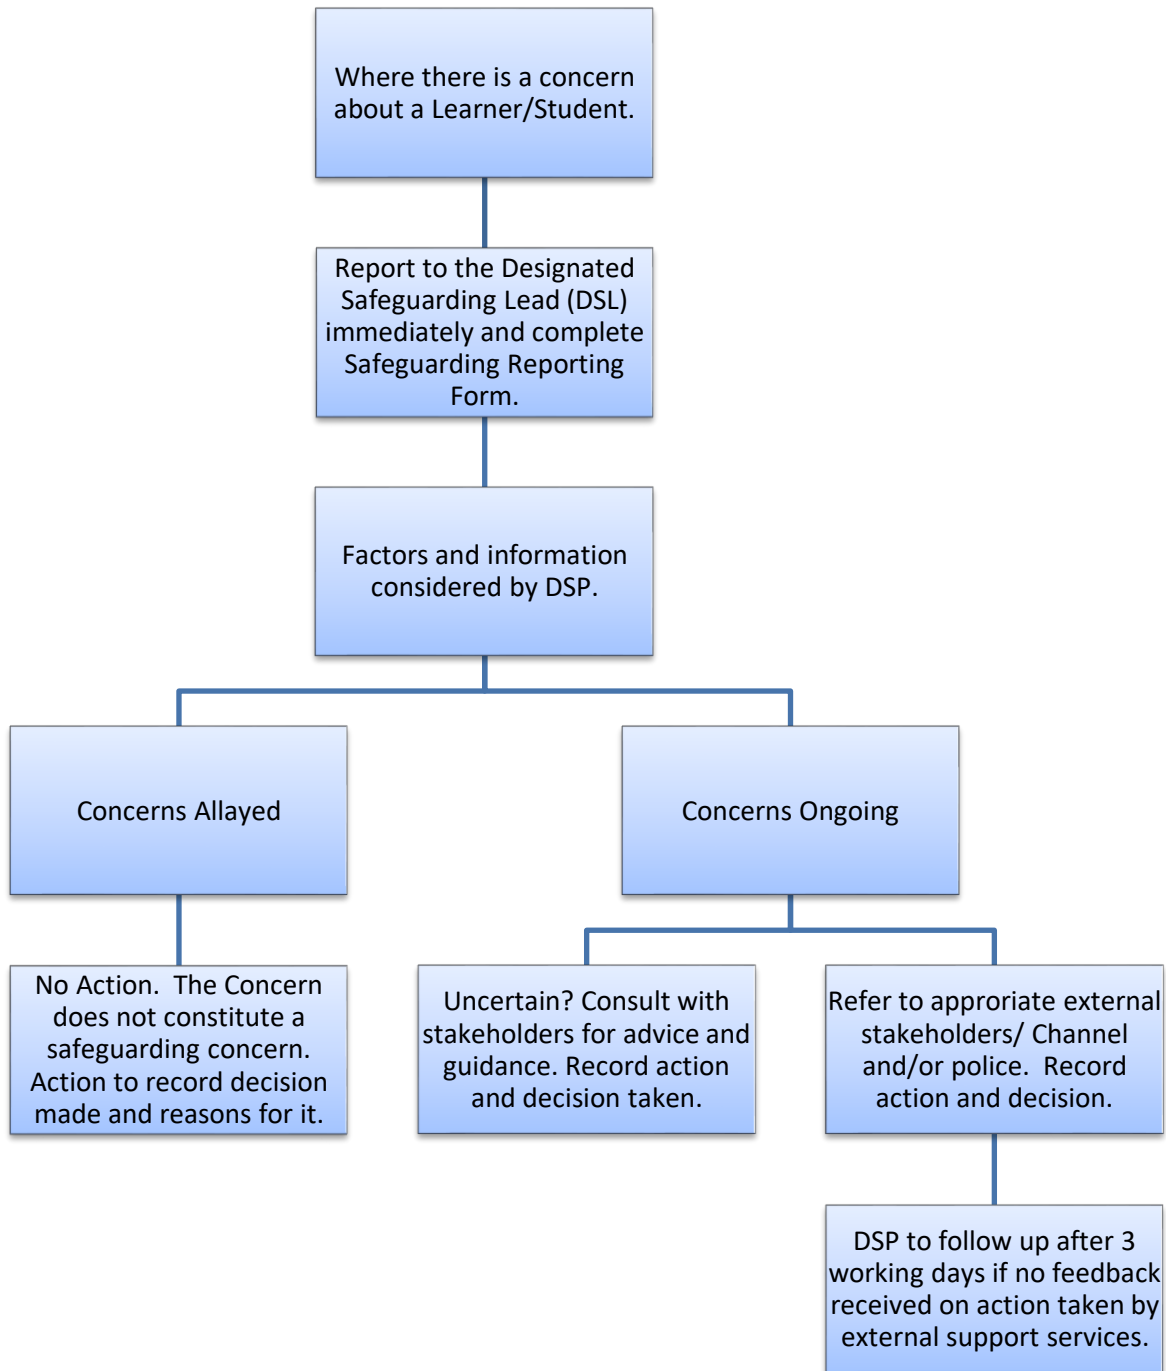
Where there is a concern about a Learner/Student.

Report to the Designated Safeguarding Lead (DSL) immediately and complete Safeguarding Reporting Form.

Factors and information considered by DSP.

Concerns Allayed

Concerns Ongoing

No Action. The Concern does not constitute a safeguarding concern. Action to record decision made and reasons for it.

Uncertain? Consult with stakeholders for advice and guidance. Record action and decision taken.

Refer to approriate external stakeholders/ Channel and/or police. Record action and decision.

DSP to follow up after 3 working days if no feedback received on action taken by external support services.